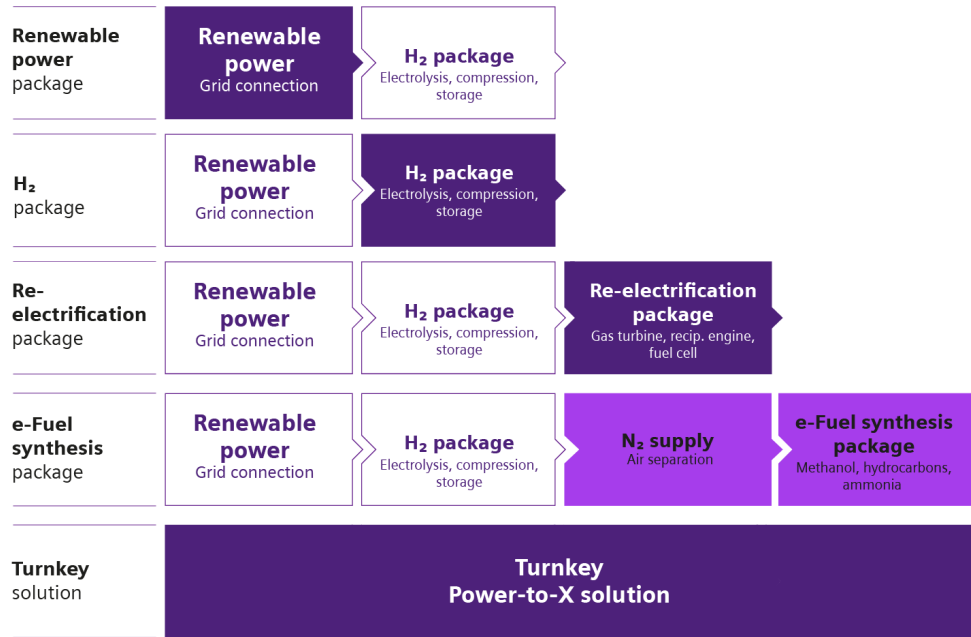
Renewable power package

Renewable power
Grid connection

$H_2$ package
Electrolysis, compression, storage

$H_2$ package

Renewable power
Grid connection

$H_2$ package
Electrolysis, compression, storage

Re-electrification package

Renewable power
Grid connection

$H_2$ package
Electrolysis, compression, storage

Re-electrification package
Gas turbine, recip. engine, fuel cell

e-Fuel synthesis package

Renewable power
Grid connection

$H_2$ package
Electrolysis, compression, storage

$N_2$ supply
Air separation

e-Fuel synthesis package
Methanol, hydrocarbons, ammonia

Turnkey solution

Turnkey
Power-to-X solution